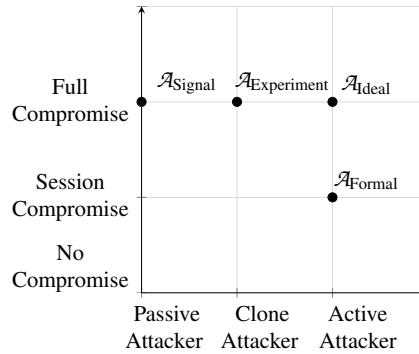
Full Compromise

Session Compromise

No Compromise

$\mathcal{A}_{\text{Signal}}$ $\mathcal{A}_{\text{Experiment}}$ $\mathcal{A}_{\text{Ideal}}$

$\mathcal{A}_{\text{Formal}}$

Passive Attacker

Clone Attacker

Active Attacker